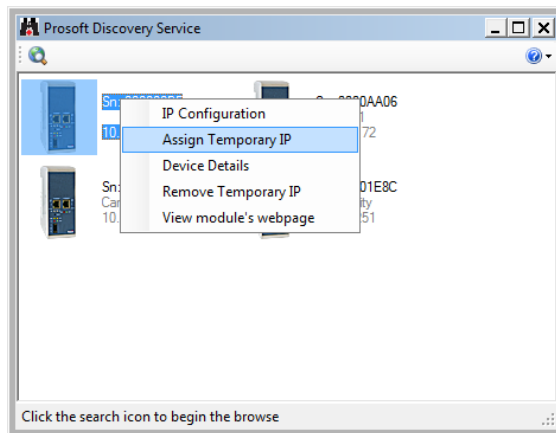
Prosoft Discovery Service

Sn: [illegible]
10.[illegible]

Sn: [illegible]0AA06
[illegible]
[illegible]72

IP Configuration
Assign Temporary IP
Device Details
Remove Temporary IP
View module's webpage

Sn: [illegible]
Ca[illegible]
10.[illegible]

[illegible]01E8C
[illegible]ity
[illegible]51

Click the search icon to begin the browse